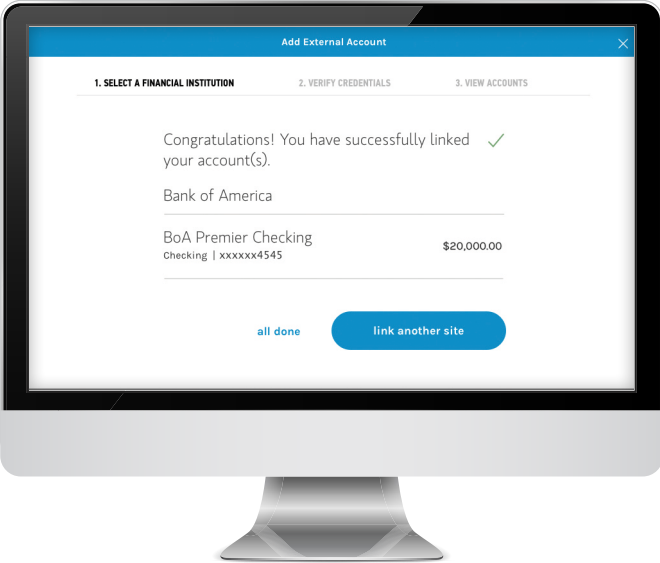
Add External Account

1. SELECT A FINANCIAL INSTITUTION
2. VERIFY CREDENTIALS
3. VIEW ACCOUNTS

Congratulations! You have successfully linked your account(s).

Bank of America

BoA Premier Checking
Checking | xxxxxx4545
$20,000.00

all done
link another site